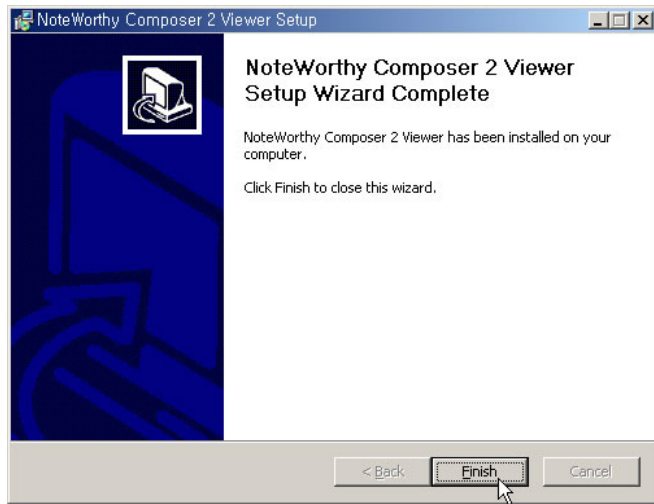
NoteWorthy Composer 2 Viewer Setup

NoteWorthy Composer 2 Viewer Setup Wizard Complete

NoteWorthy Composer 2 Viewer has been installed on your computer.

Click Finish to close this wizard.

< Back
Finish
Cancel